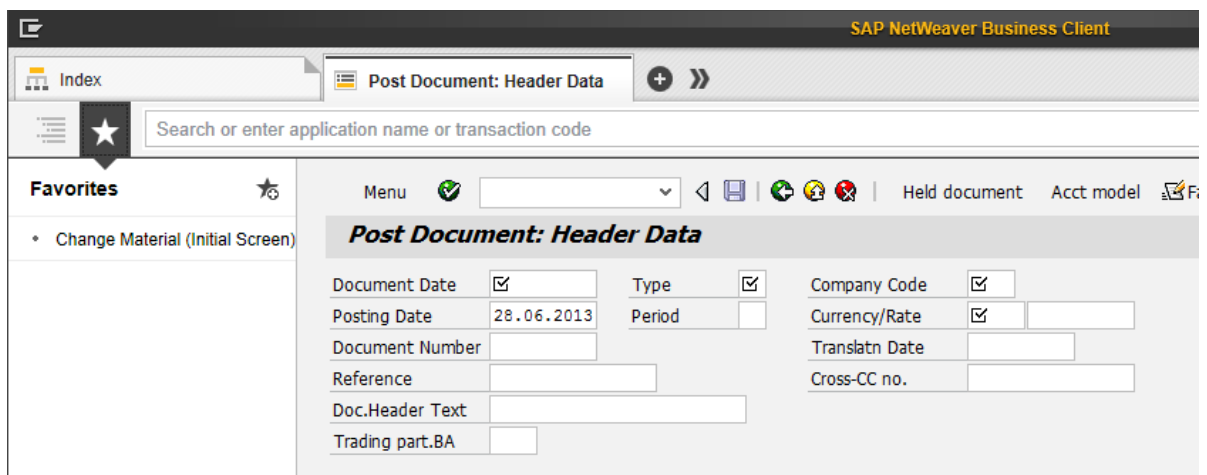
SAP NetWeaver Business Client

Index

Post Document: Header Data

Search or enter application name or transaction code

Favorites

Change Material (Initial Screen)

Menu

Held document

Acct model

Post Document: Header Data

Document Date

Type

Company Code

Posting Date

28.06.2013

Period

Currency/Rate

Document Number

Translatn Date

Reference

Cross-CC no.

Doc.Header Text

Trading part.BA